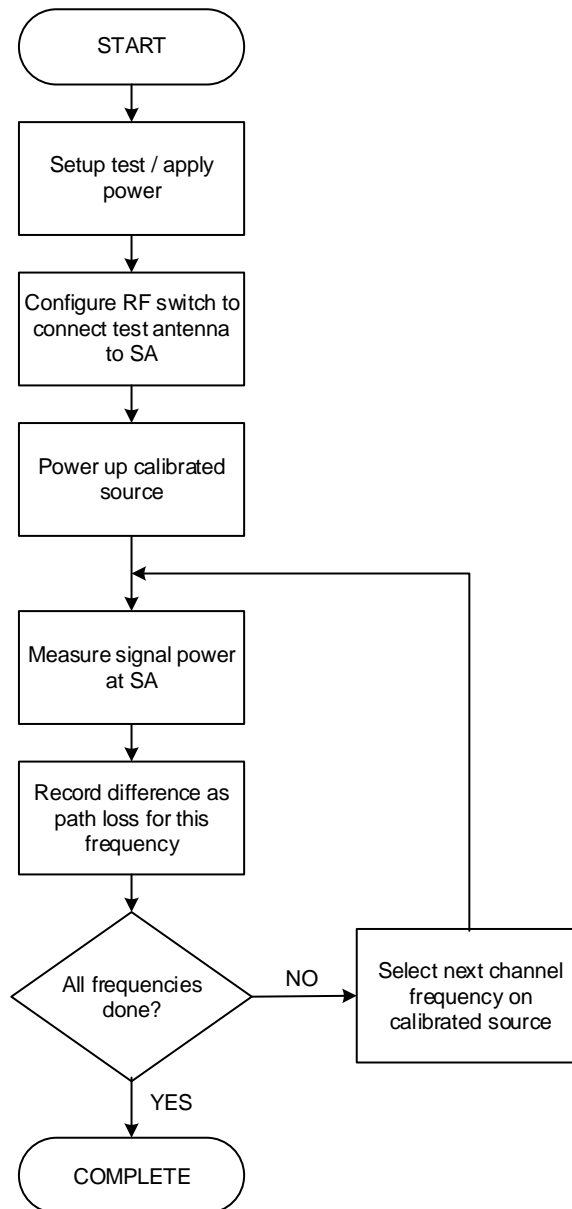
START

Setup test / apply power

Configure RF switch to connect test antenna to SA

Power up calibrated source

Measure signal power at SA

Record difference as path loss for this frequency

All frequencies done?

NO

Select next channel frequency on calibrated source

YES

COMPLETE